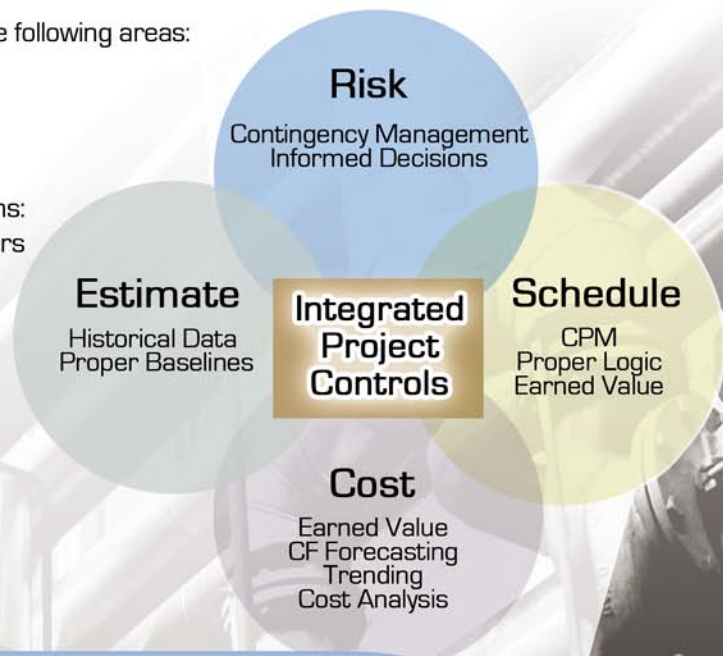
e following areas:

ns:
rs

Risk
Contingency Management
Informed Decisions

Estimate
Historical Data
Proper Baselines

Integrated
Project
Controls

Schedule
CPM
Proper Logic
Earned Value

Cost
Earned Value
CF Forecasting
Trending
Cost Analysis